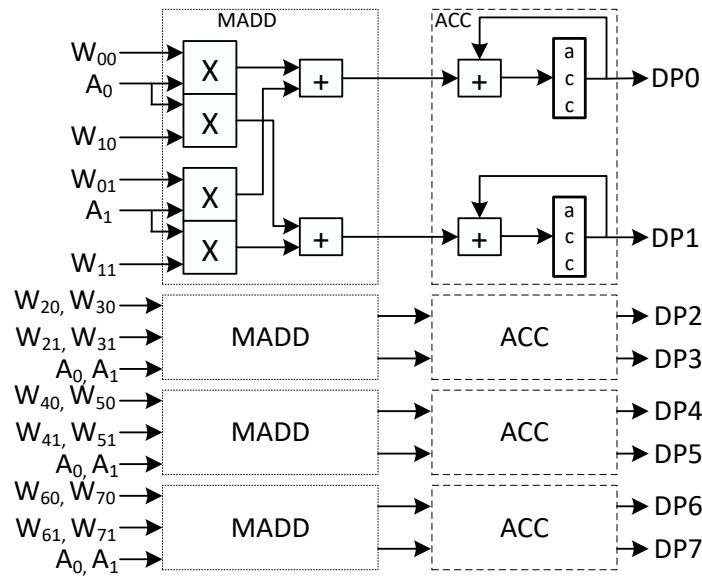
MADD

ACC

$W_{00}$

$A_0$

$W_{10}$

$W_{01}$

$A_1$

$W_{11}$

X

X

X

X

+

+

+

+

a c c

a c c

DP0

DP1

$W_{20}, W_{30}$

$W_{21}, W_{31}$

$A_0, A_1$

MADD

ACC

DP2

DP3

$W_{40}, W_{50}$

$W_{41}, W_{51}$

$A_0, A_1$

MADD

ACC

DP4

DP5

$W_{60}, W_{70}$

$W_{61}, W_{71}$

$A_0, A_1$

MADD

ACC

DP6

DP7